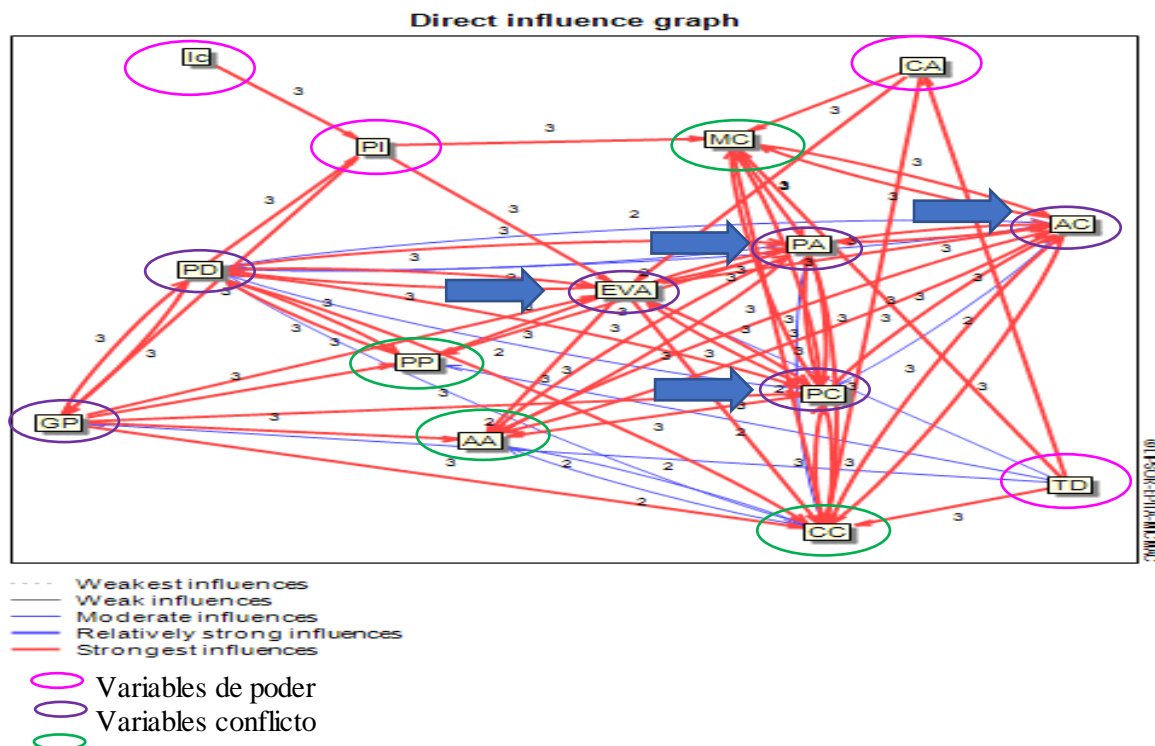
Direct influence graph

Ic
CA
MC
PI
AC
PA
PD
EVA
PP
PC
GP
AA
TD
CC

3 3 3 3 3 3 3 3 2 3 3 3 3 3 3 3 3 3 3 3 2 3 3 3 3 3 3 3 3 3 3 3 3 3 3 3 3 2 3 3 3 3 3 3 2 3 3 2 3 2 2 3 3 2 2 3 3 3 2 3

© LIPSOR-EPITA-MICMAC

Weakest influences
Weak influences
Moderate influences
Relatively strong influences
Strongest influences

Variables de poder
Variables conflicto